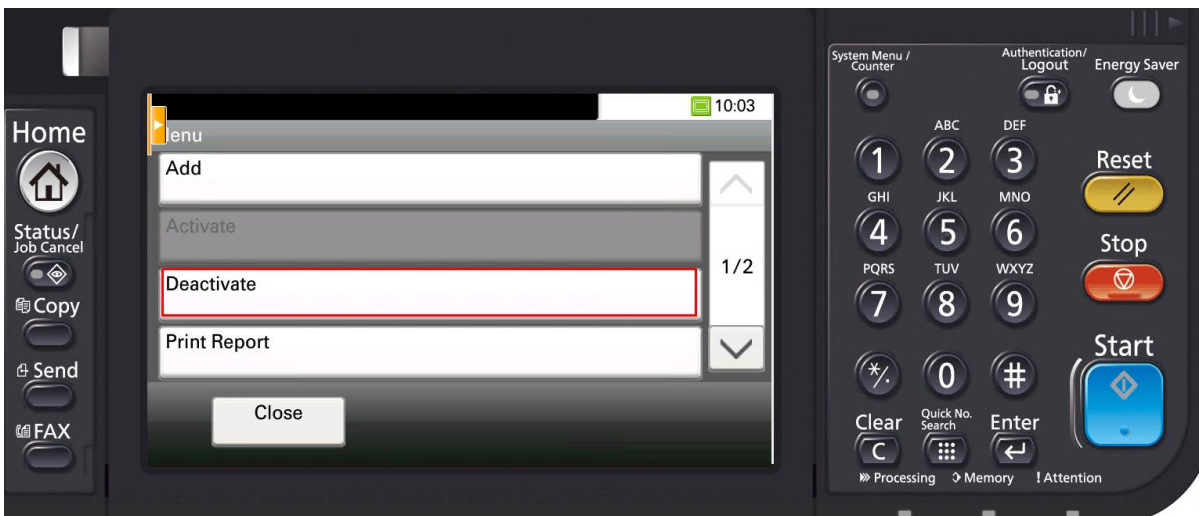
Home

Status/
Job Cancel

Copy

Send

FAX

10:03

lenu

Add

Activate

Deactivate

Print Report

1/2

Close

System Menu /
Counter

Authentication/
Logout

Energy Saver

ABC
DEF

1
2
3

Reset

GHI
JKL
MNO

4
5
6

Stop

PQRS
TUV
WXYZ

7
8
9

Start

*/.
0
#

Clear

C

Quick No.
Search

Enter

Processing
Memory
Attention